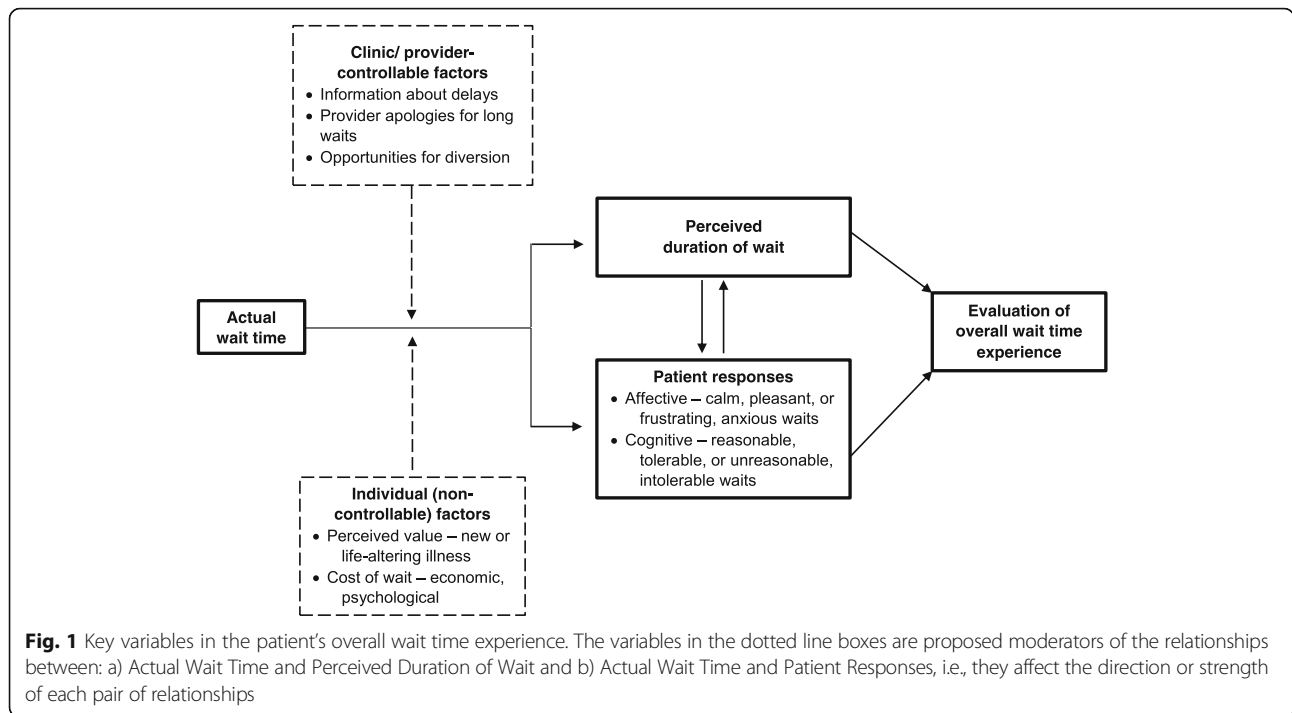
Clinic/ provider-controllable factors
• Information about delays
• Provider apologies for long waits
• Opportunities for diversion

Actual wait time

Perceived duration of wait

Patient responses
• Affective – calm, pleasant, or frustrating, anxious waits
• Cognitive – reasonable, tolerable, or unreasonable, intolerable waits

Evaluation of overall wait time experience

Individual (non-controllable) factors
• Perceived value – new or life-altering illness
• Cost of wait – economic, psychological

**Fig. 1** Key variables in the patient's overall wait time experience. The variables in the dotted line boxes are proposed moderators of the relationships between: a) Actual Wait Time and Perceived Duration of Wait and b) Actual Wait Time and Patient Responses, i.e., they affect the direction or strength of each pair of relationships